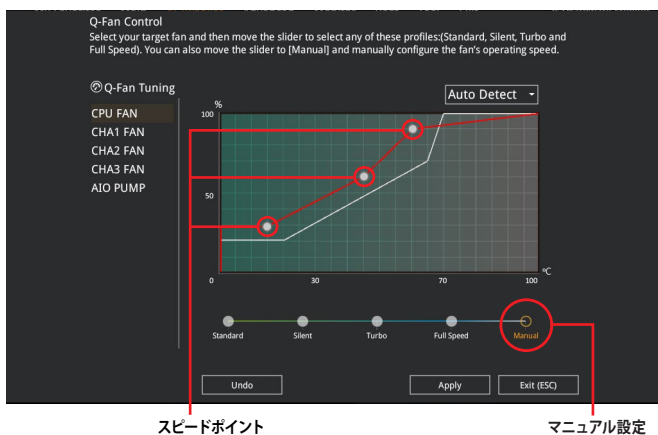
Q-Fan Control
Select your target fan and then move the slider to select any of these profiles:(Standard, Silent, Turbo and Full Speed). You can also move the slider to [Manual] and manually configure the fan's operating speed.

Q-Fan Tuning
CPU FAN
CHA1 FAN
CHA2 FAN
CHA3 FAN
AIO PUMP

Auto Detect

%
100
50
0
30
70
100
°C

Standard
Silent
Turbo
Full Speed
Manual

Undo
Apply
Exit (ESC)

スピードポイント
マニュアル設定